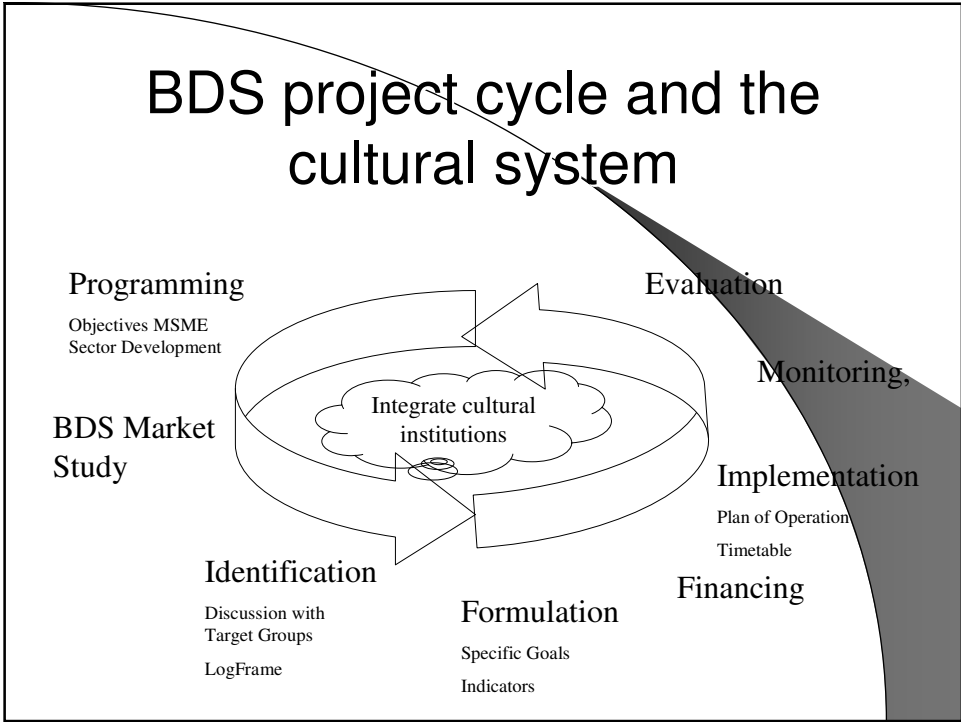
BDS project cycle and the cultural system

Programming

Objectives MSME Sector Development

Evaluation

Monitoring,

Integrate cultural institutions

BDS Market Study

Implementation

Plan of Operation

Timetable

Identification

Discussion with Target Groups

LogFrame

Formulation

Specific Goals

Indicators

Financing